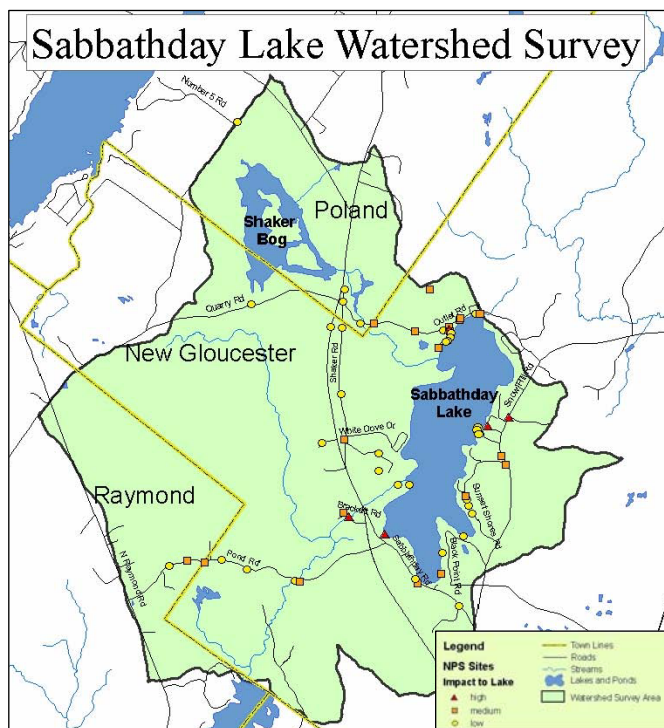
Sabbathday Lake Watershed Survey

Number 5 Rd

Shaker Bog

Poland

Quarry Rd

Outlet Rd

New Gloucester

Shaker Rd

Sabbathday Lake

Snowhill Rd

White Dove Dr

Raymond

Brookes Rd

Sabbathday Rd

Burnett Shores Rd

Black Point Rd

N Raymond Rd

Pond Rd

Legend

NPS Sites

Impact to Lake

high

medium

low

Town Lines

Roads

Streams

Lakes and Ponds

Watershed Survey Area